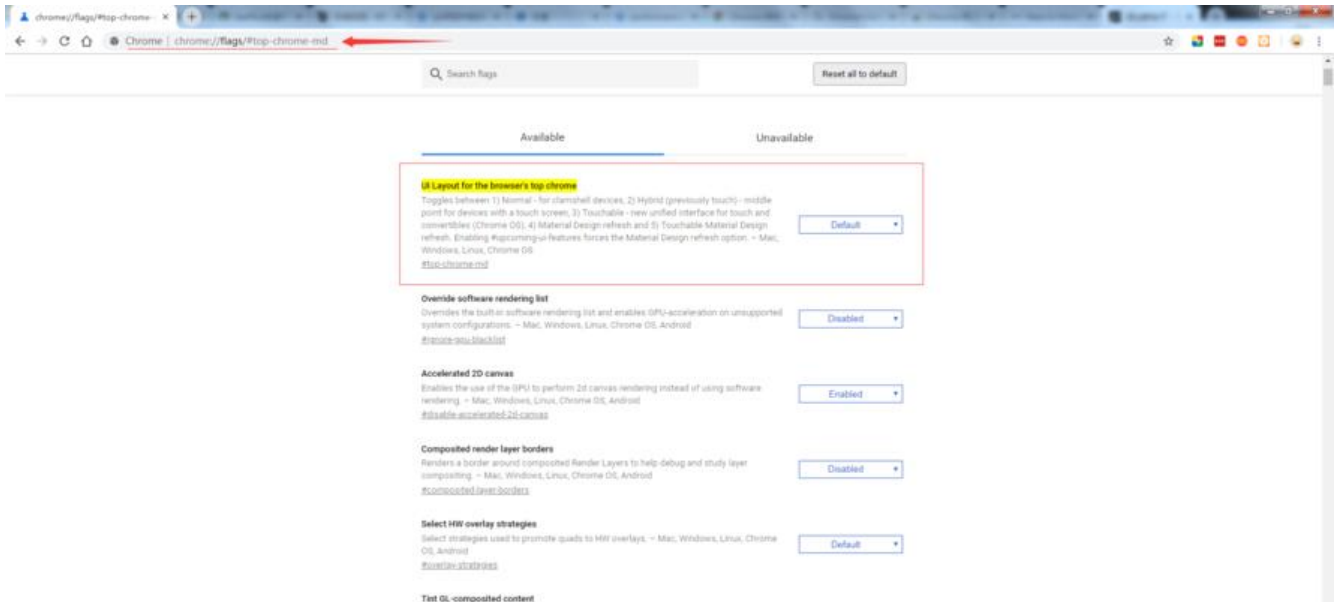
chrome://flags/#top-chrome- ×

Chrome | chrome://flags/#top-chrome-md

Search flags

Reset all to default

Available

Unavailable

UI Layout for the browser's top chrome

Toggles between 1) Normal - for clamshell devices, 2) Hybrid (previously touch) - middle point for devices with a touch screen, 3) Touchable - new unified interface for touch and convertibles (Chrome OS), 4) Material Design refresh and 5) Touchable Material Design refresh. Enabling #upcoming-ui-features forces the Material Design refresh option. – Mac, Windows, Linux, Chrome OS

#top-chrome-md

Default

Override software rendering list

Overrides the built-in software rendering list and enables GPU-acceleration on unsupported system configurations. – Mac, Windows, Linux, Chrome OS, Android

#ignore-gpu-blacklist

Disabled

Accelerated 2D canvas

Enables the use of the GPU to perform 2d canvas rendering instead of using software rendering. – Mac, Windows, Linux, Chrome OS, Android

#disable-accelerated-2d-canvas

Enabled

Composited render layer borders

Renders a border around composited Render Layers to help debug and study layer compositing. – Mac, Windows, Linux, Chrome OS, Android

#composited-layer-borders

Disabled

Select HW overlay strategies

Select strategies used to promote quads to HW overlays. – Mac, Windows, Linux, Chrome OS, Android

#overlay-strategies

Default

Tint GL-composited content